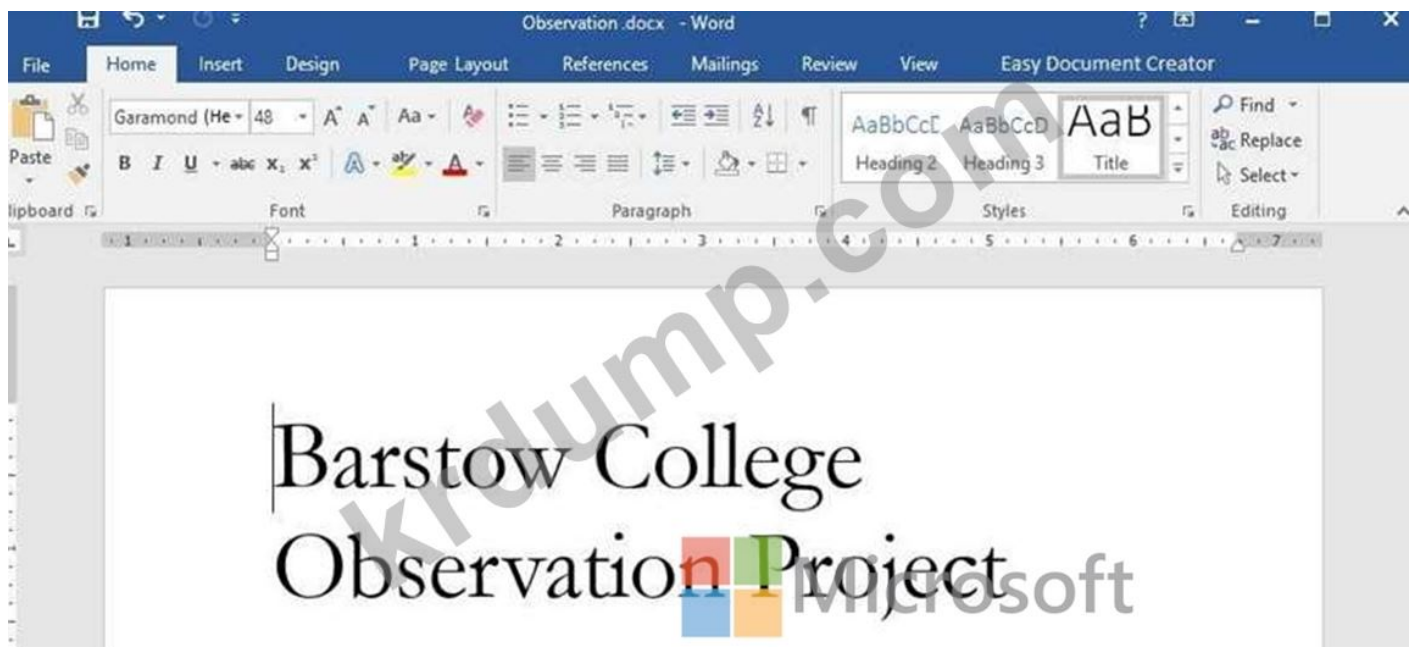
Observation .docx - Word

File Home Insert Design Page Layout References Mailings Review View Easy Document Creator

Paste
lipboard
Garamond (He 48
Font
Paragraph
AaBbCcD AaBbCcD AaB
Heading 2 Heading 3 Title
Styles
Find
Replace
Select
Editing

krdump.com

Barstow College
Observation Project

Microsoft